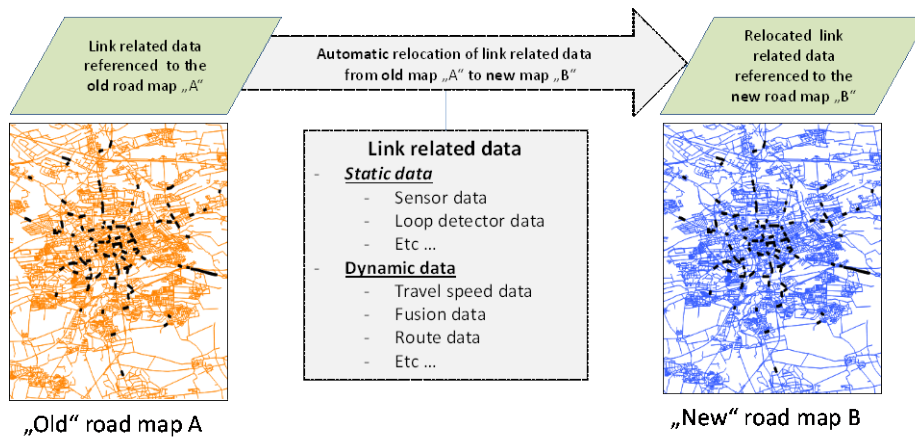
Link related data referenced to the old road map „A"

Automatic relocation of link related data from old map „A" to new map „B"

Relocated link related data referenced to the new road map „B"

Link related data
- Static data
  - Sensor data
  - Loop detector data
  - Etc ...
- Dynamic data
  - Travel speed data
  - Fusion data
  - Route data
  - Etc ...

„Old" road map A

„New" road map B